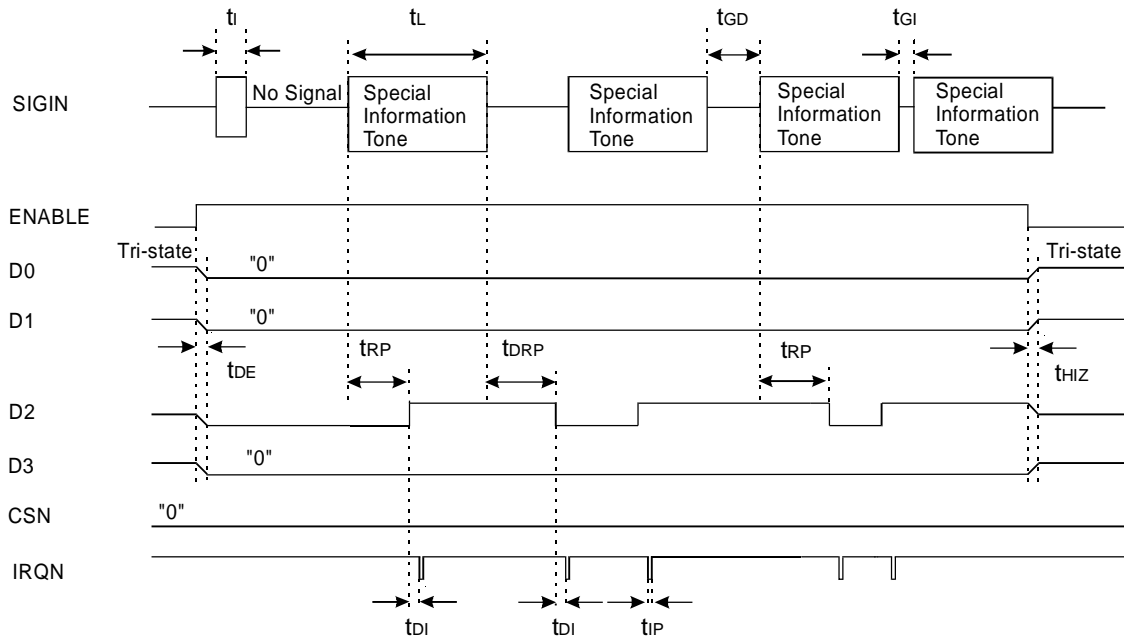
$t_I$ $t_L$ $t_{GD}$ $t_{GI}$

SIGIN No Signal Special Information Tone Special Information Tone Special Information Tone Special Information Tone

ENABLE

Tri-state Tri-state

D0 "0"

D1 "0"

$t_{DE}$ $t_{RP}$ $t_{DRP}$ $t_{RP}$ $t_{HIZ}$

D2

D3 "0"

CSN "0"

IRQN

$t_{DI}$ $t_{DI}$ $t_{IP}$